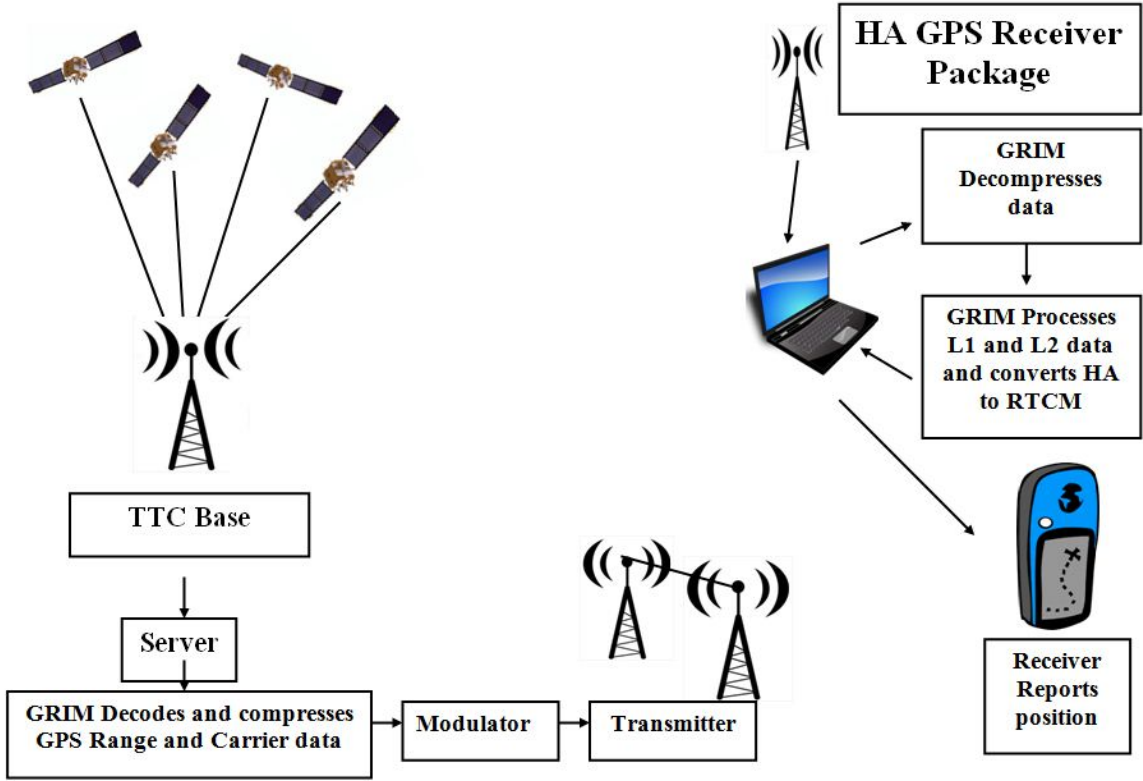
HA GPS Receiver Package

GRIM Decompresses data

GRIM Processes L1 and L2 data and converts HA to RTCM

TTC Base

Server

GRIM Decodes and compresses GPS Range and Carrier data

Modulator

Transmitter

Receiver Reports position